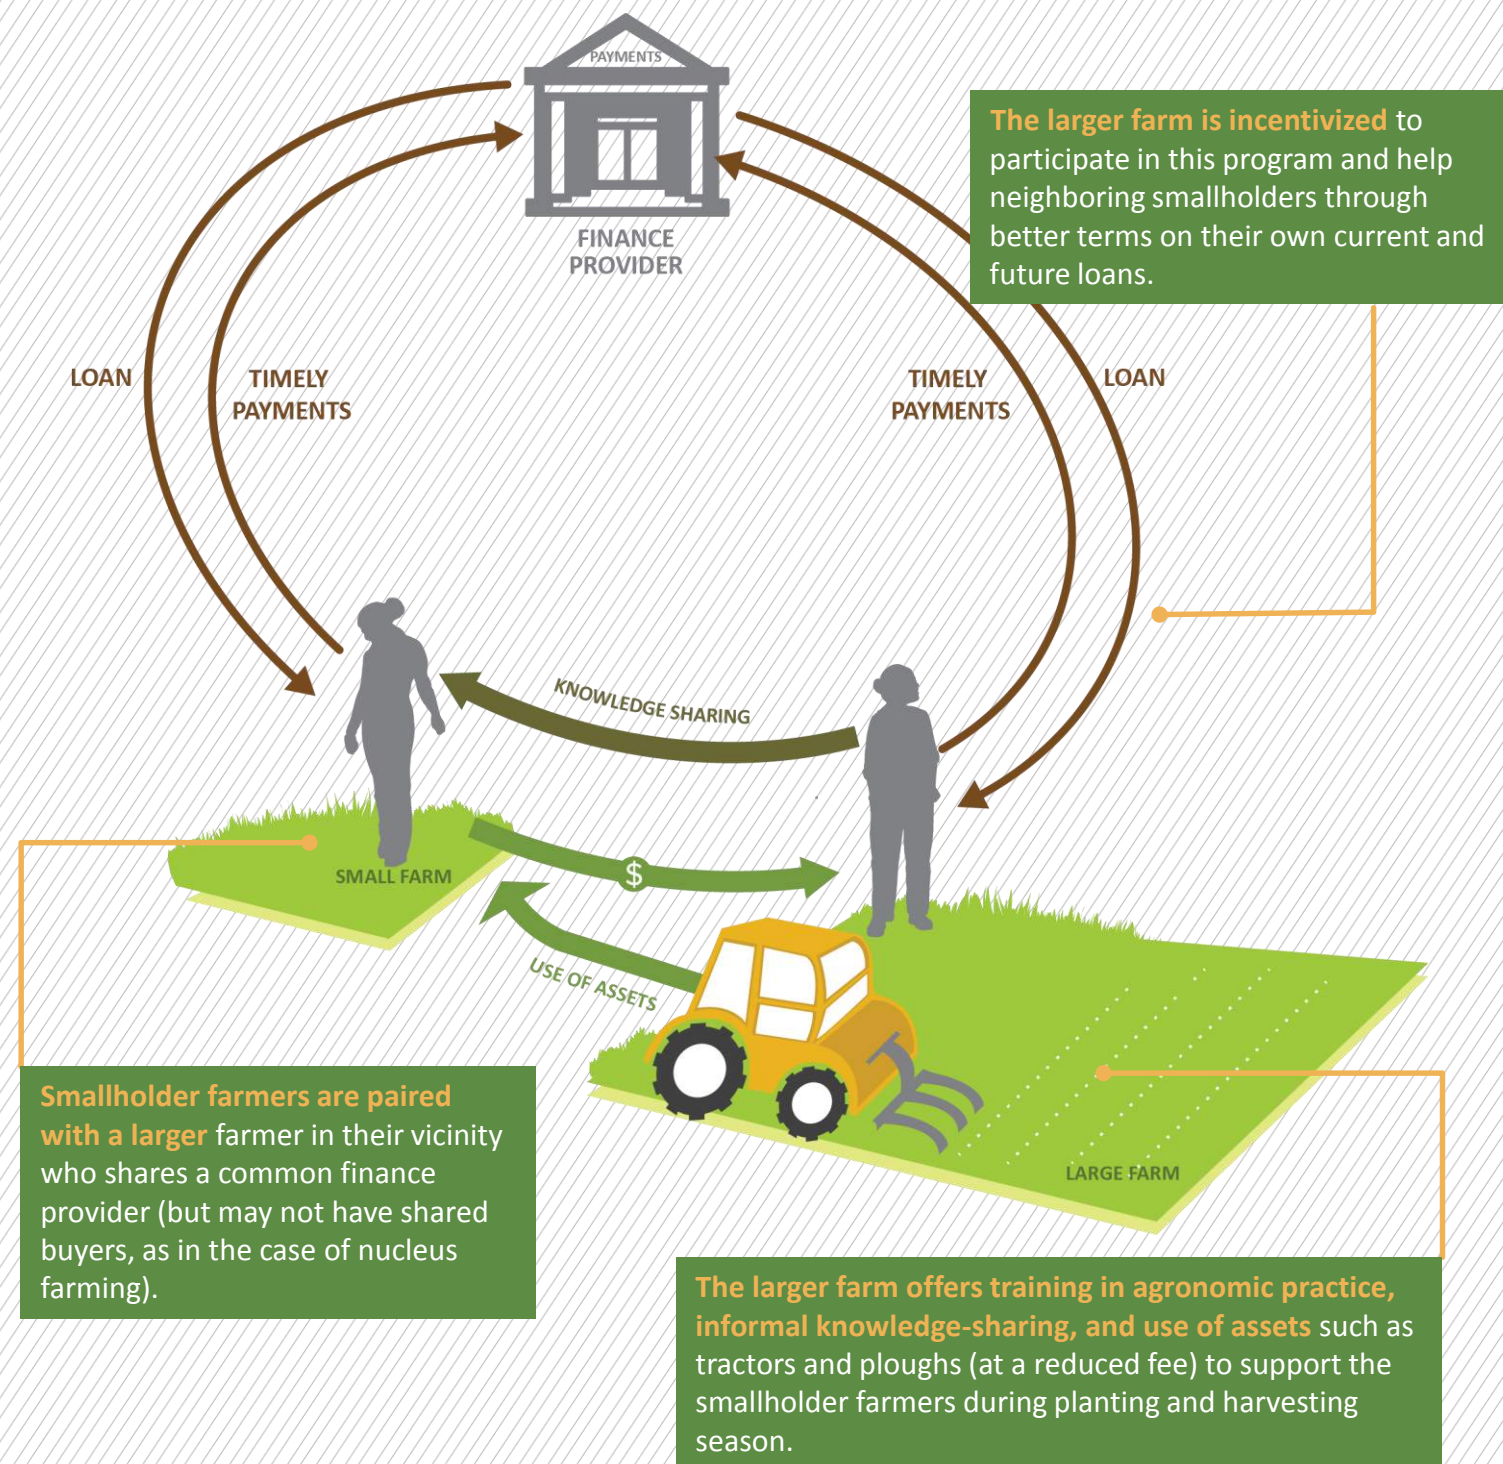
PAYMENTS

FINANCE PROVIDER

The larger farm is incentivized to participate in this program and help neighboring smallholders through better terms on their own current and future loans.

LOAN

TIMELY PAYMENTS

TIMELY PAYMENTS

LOAN

KNOWLEDGE SHARING

SMALL FARM

$

USE OF ASSETS

LARGE FARM

Smallholder farmers are paired with a larger farmer in their vicinity who shares a common finance provider (but may not have shared buyers, as in the case of nucleus farming).

The larger farm offers training in agronomic practice, informal knowledge-sharing, and use of assets such as tractors and ploughs (at a reduced fee) to support the smallholder farmers during planting and harvesting season.